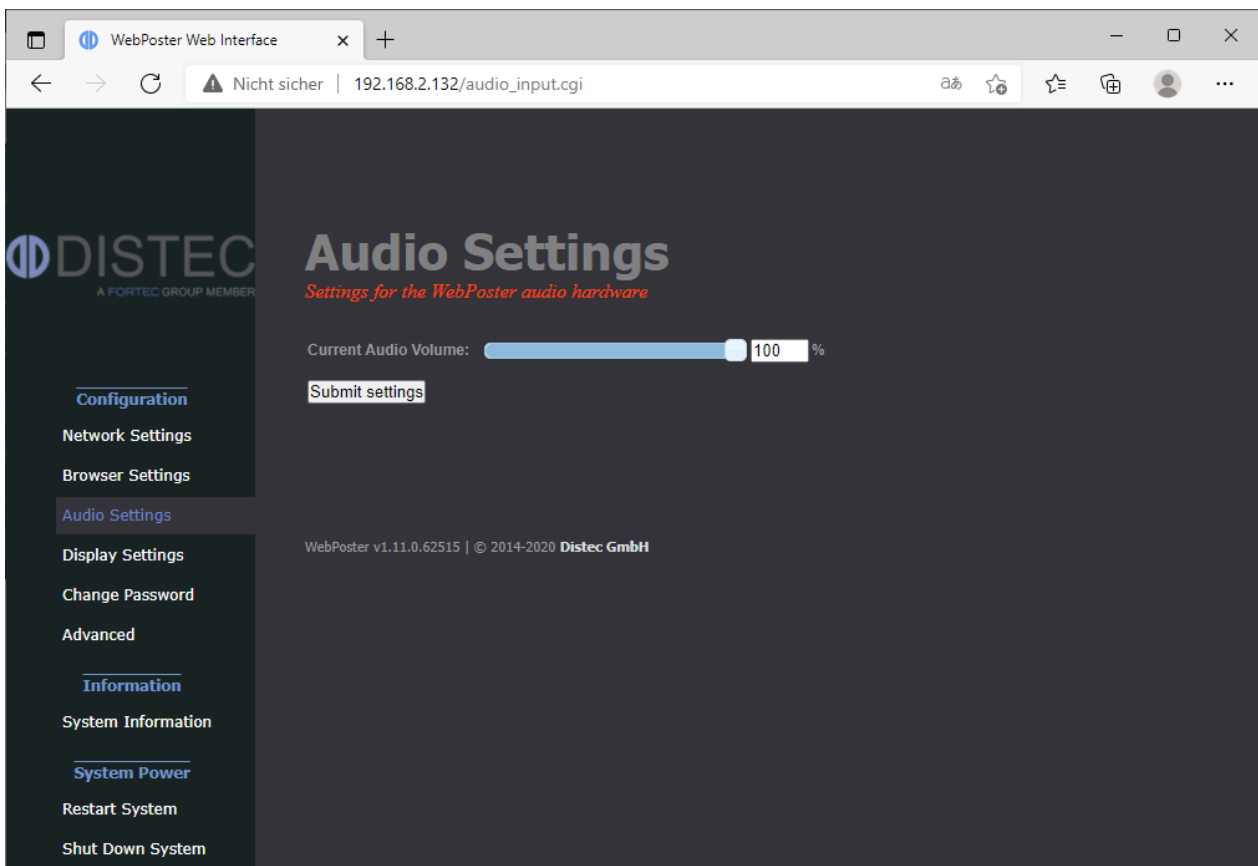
WebPoster Web Interface

Nicht sicher | 192.168.2.132/audio_input.cgi

DISTEC
A FORTEC GROUP MEMBER

Configuration
Network Settings
Browser Settings
Audio Settings
Display Settings
Change Password
Advanced

Information
System Information

System Power
Restart System
Shut Down System

Audio Settings
Settings for the WebPoster audio hardware

Current Audio Volume: 100 %

Submit settings

WebPoster v1.11.0.62515 | © 2014-2020 Distec GmbH